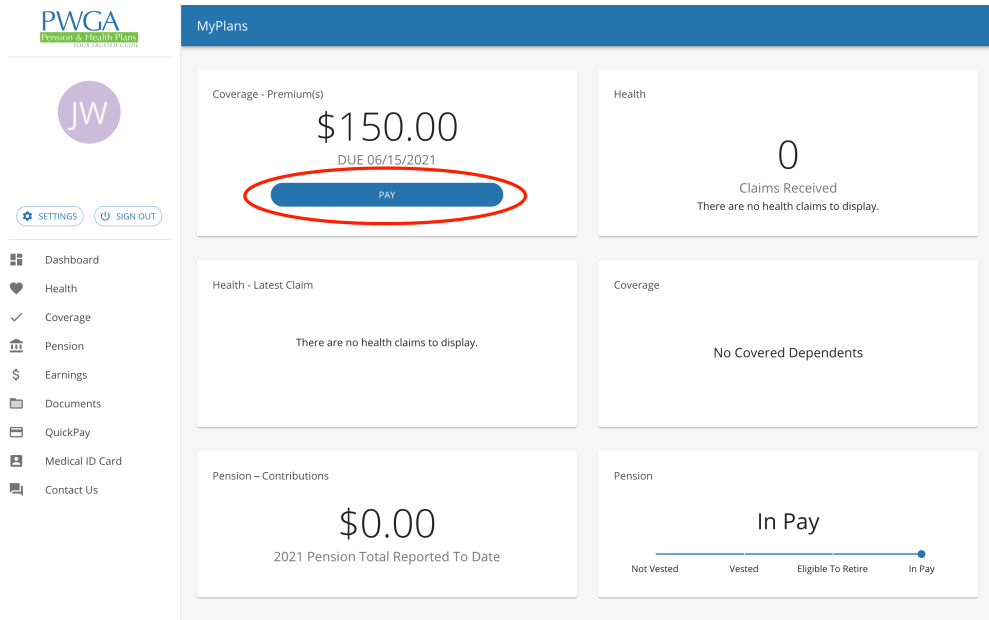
PWGA
Pension & Health Plans
YOUR TRUSTED GUIDE

JW

SETTINGS
SIGN OUT

Dashboard
Health
Coverage
Pension
Earnings
Documents
QuickPay
Medical ID Card
Contact Us

MyPlans

Coverage - Premium(s)
$150.00
DUE 06/15/2021
PAY

Health
0
Claims Received
There are no health claims to display.

Health - Latest Claim
There are no health claims to display.

Coverage
No Covered Dependents

Pension – Contributions
$0.00
2021 Pension Total Reported To Date

Pension
In Pay
Not Vested
Vested
Eligible To Retire
In Pay